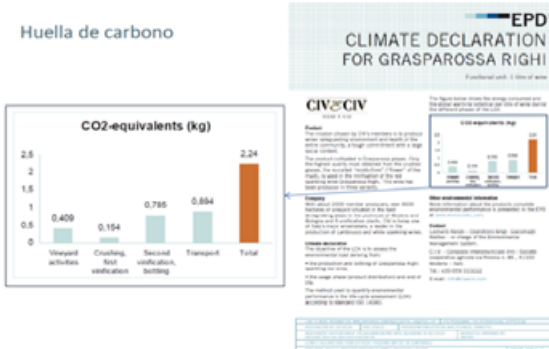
Huella de carbono

EPD
CLIMATE DECLARATION
FOR GRASPAROSSA RIGHI

Functional unit: 1 litre of wine

CO2-equivalents (kg)

| | |
|---|---|
| Vineyard activities | 0,409 |
| Crushing, first vinification | 0,154 |
| Second vinification, bottling | 0,786 |
| Transport | 0,894 |
| Total | 2,24 |

2,5
2
1,5
1
0,5
0

CIV&CIV

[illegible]